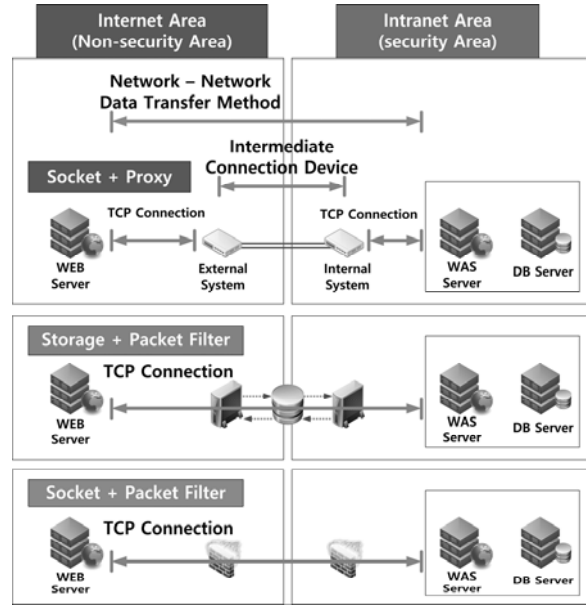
Internet Area
(Non-security Area)

Intranet Area
(security Area)

Network – Network
Data Transfer Method

Intermediate
Connection Device

Socket + Proxy

TCP Connection

TCP Connection

WEB
Server

External
System

Internal
System

WAS
Server

DB Server

Storage + Packet Filter

TCP Connection

WEB
Server

WAS
Server

DB Server

Socket + Packet Filter

TCP Connection

WEB
Server

WAS
Server

DB Server